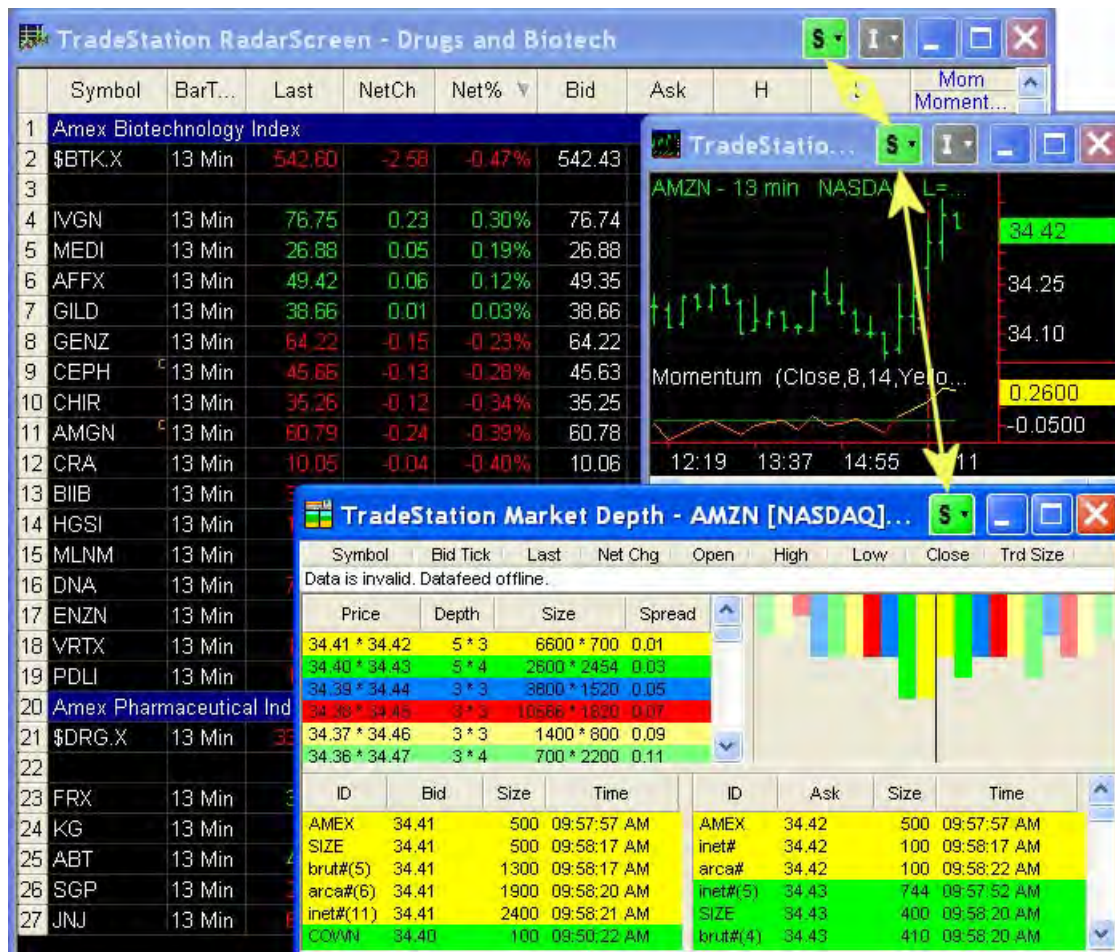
TradeStation RadarScreen - Drugs and Biotech

| | Symbol | BarT... | Last | NetCh | Net% | Bid | Ask | H | | Mom Moment... |
|---|---|---|---|---|---|---|---|---|---|---|
| 1 | Amex Biotechnology Index | | | | | | | | | |
| 2 | $BTK.X | 13 Min | 542.60 | -2.58 | -0.47% | 542.43 | | | | |
| 3 | | | | | | | | | | |
| 4 | IVGN | 13 Min | 76.75 | 0.23 | 0.30% | 76.74 | | | | |
| 5 | MEDI | 13 Min | 26.88 | 0.05 | 0.19% | 26.88 | | | | |
| 6 | AFFX | 13 Min | 49.42 | 0.06 | 0.12% | 49.35 | | | | |
| 7 | GILD | 13 Min | 38.66 | 0.01 | 0.03% | 38.66 | | | | |
| 8 | GENZ | 13 Min | 64.22 | -0.15 | -0.23% | 64.22 | | | | |
| 9 | CEPH | 13 Min | 45.66 | -0.13 | -0.28% | 45.63 | | | | |
| 10 | CHIR | 13 Min | 35.26 | -0.12 | -0.34% | 35.25 | | | | |
| 11 | AMGN | 13 Min | 60.79 | -0.24 | -0.39% | 60.78 | | | | |
| 12 | CRA | 13 Min | 10.05 | -0.04 | -0.40% | 10.06 | | | | |
| 13 | BIIB | 13 Min | | | | | | | | |
| 14 | HGSI | 13 Min | | | | | | | | |
| 15 | MLNM | 13 Min | | | | | | | | |
| 16 | DNA | 13 Min | | | | | | | | |
| 17 | ENZN | 13 Min | | | | | | | | |
| 18 | VRTX | 13 Min | | | | | | | | |
| 19 | PDLI | 13 Min | | | | | | | | |
| 20 | Amex Pharmaceutical Ind | | | | | | | | | |
| 21 | $DRG.X | 13 Min | | | | | | | | |
| 22 | | | | | | | | | | |
| 23 | FRX | 13 Min | | | | | | | | |
| 24 | KG | 13 Min | | | | | | | | |
| 25 | ABT | 13 Min | | | | | | | | |
| 26 | SGP | 13 Min | | | | | | | | |
| 27 | JNJ | 13 Min | | | | | | | | |

TradeStatio...
AMZN - 13 min NASDA L=...
34.42
34.25
34.10
Momentum (Close,8,14,Yello...
0.2600
-0.0500
12:19 13:37 14:55 11

TradeStation Market Depth - AMZN [NASDAQ]...
Symbol | Bid Tick | Last | Net Chg | Open | High | Low | Close | Trd Size
Data is invalid. Datafeed offline.

| Price | Depth | Size | Spread |
|---|---|---|---|
| 34.41 * 34.42 | 5 * 3 | 6600 * 700 | 0.01 |
| 34.40 * 34.43 | 5 * 4 | 2600 * 2454 | 0.03 |
| 34.39 * 34.44 | 3 * 3 | 3800 * 1520 | 0.05 |
| 34.38 * 34.45 | 3 * 3 | 10566 * 1820 | 0.07 |
| 34.37 * 34.46 | 3 * 3 | 1400 * 800 | 0.09 |
| 34.36 * 34.47 | 3 * 4 | 700 * 2200 | 0.11 |

| ID | Bid | Size | Time |
|---|---|---|---|
| AMEX | 34.41 | 500 | 09:57:57 AM |
| SIZE | 34.41 | 500 | 09:58:17 AM |
| brut#(5) | 34.41 | 1300 | 09:58:17 AM |
| arca#(6) | 34.41 | 1900 | 09:58:20 AM |
| inet#(11) | 34.41 | 2400 | 09:58:21 AM |
| COWN | 34.40 | 100 | 09:50:22 AM |

| ID | Ask | Size | Time |
|---|---|---|---|
| AMEX | 34.42 | 500 | 09:57:57 AM |
| inet# | 34.42 | 100 | 09:58:17 AM |
| arca# | 34.42 | 100 | 09:58:22 AM |
| inet#(5) | 34.43 | 744 | 09:57:52 AM |
| SIZE | 34.43 | 400 | 09:58:20 AM |
| brut#(4) | 34.43 | 410 | 09:58:20 AM |